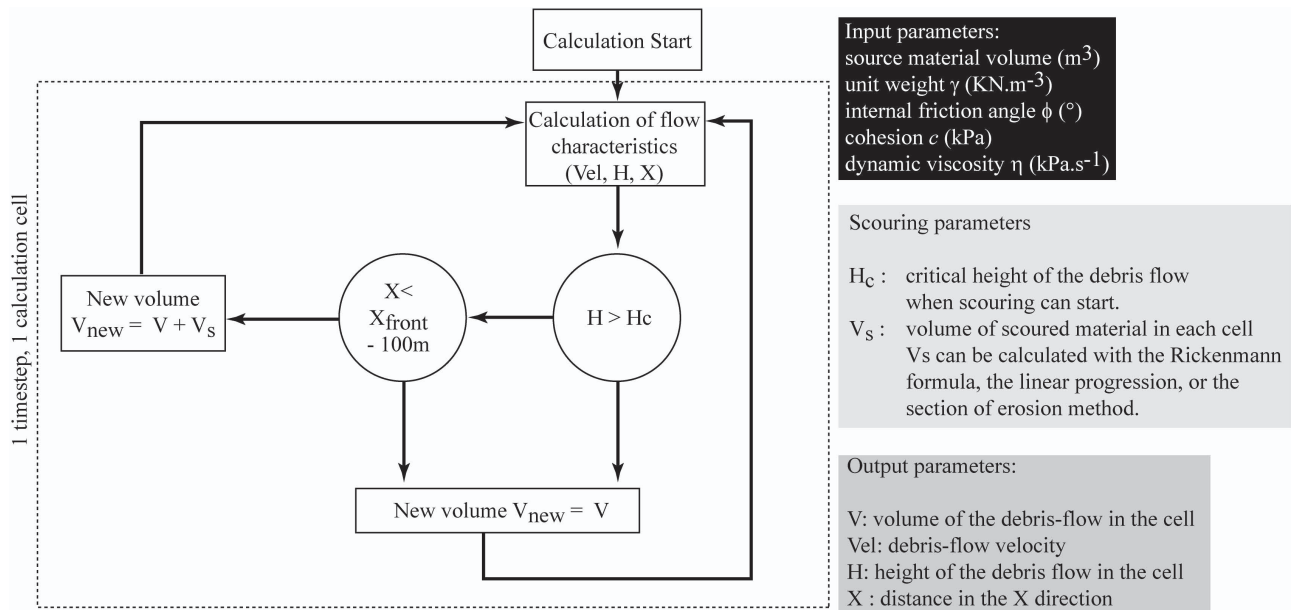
Calculation Start

1 timestep, 1 calculation cell

Calculation of flow characteristics (Vel, H, X)

New volume $V_{new} = V + V_s$

X< $X_{front}$ - 100m

H > Hc

New volume $V_{new} = V$

Input parameters:
source material volume ($m^3$)
unit weight $\gamma$ ($KN.m^{-3}$)
internal friction angle $\phi$ (°)
cohesion $c$ (kPa)
dynamic viscosity $\eta$ ($kPa.s^{-1}$)

Scouring parameters

$H_c$ : critical height of the debris flow when scouring can start.
$V_s$ : volume of scoured material in each cell Vs can be calculated with the Rickenmann formula, the linear progression, or the section of erosion method.

Output parameters:

V: volume of the debris-flow in the cell
Vel: debris-flow velocity
H: height of the debris flow in the cell
X : distance in the X direction